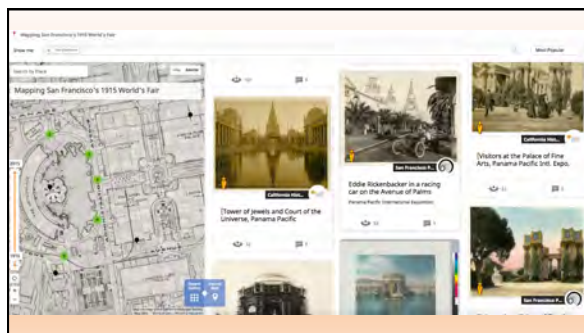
Mapping San Francisco's 1915 World's Fair

Show me

Most Popular

Search by Place

Mapping San Francisco's 1915 World's Fair

California His...

[Tower of Jewels and Court of the Universe, Panama Pacific

San Francisco P...

Eddie Rickenbacker in a racing car on the Avenue of Palms

Panama Pacific International Exposition

California His...

[Visitors at the Palace of Fine Arts, Panama Pacific Intl. Expo.

San Francisco P...